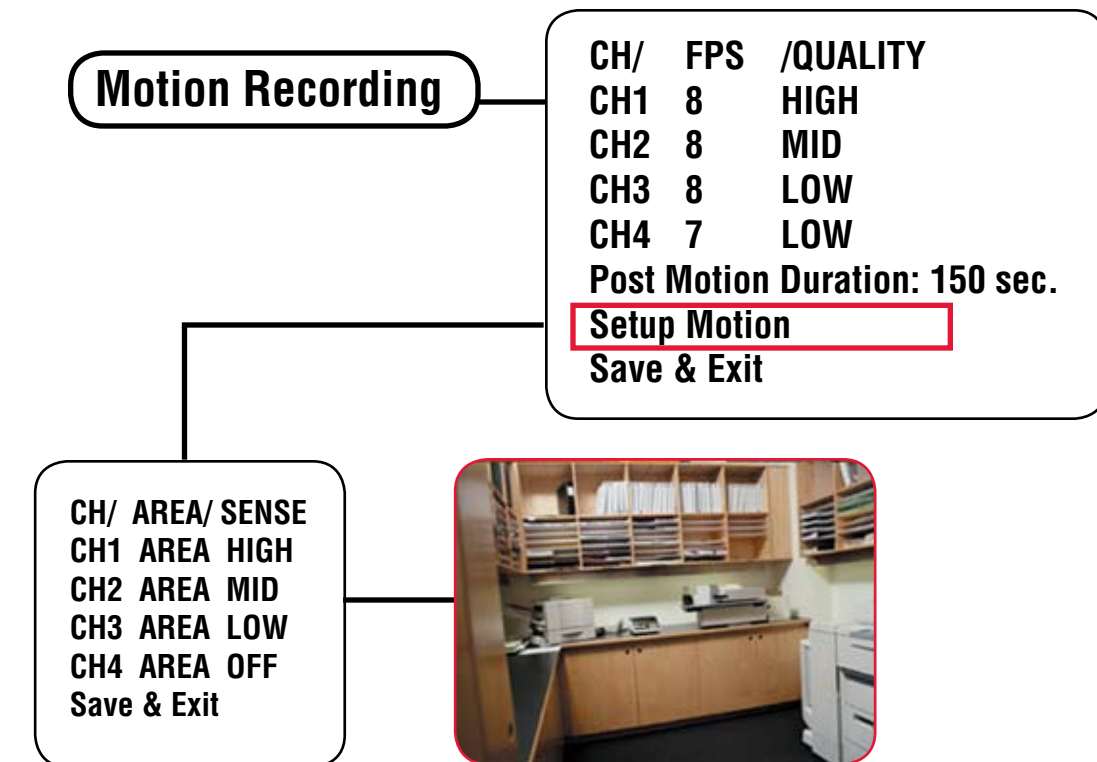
Motion Recording

CH/ FPS /QUALITY
CH1 8 HIGH
CH2 8 MID
CH3 8 LOW
CH4 7 LOW
Post Motion Duration: 150 sec.
Setup Motion
Save & Exit

CH/ AREA/ SENSE
CH1 AREA HIGH
CH2 AREA MID
CH3 AREA LOW
CH4 AREA OFF
Save & Exit